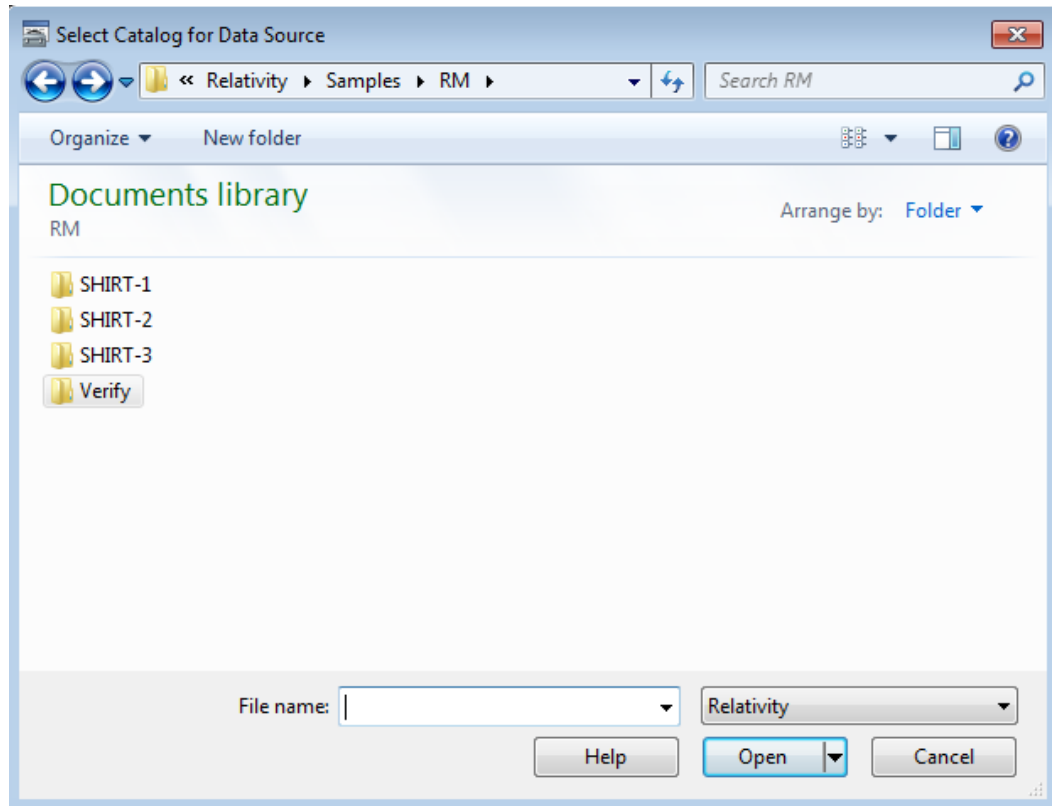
Select Catalog for Data Source

« Relativity ▸ Samples ▸ RM ▸

Search RM

Organize ▾ New folder

Documents library
RM

Arrange by: Folder ▾

SHIRT-1
SHIRT-2
SHIRT-3
Verify

File name:

Relativity

Help

Open

Cancel